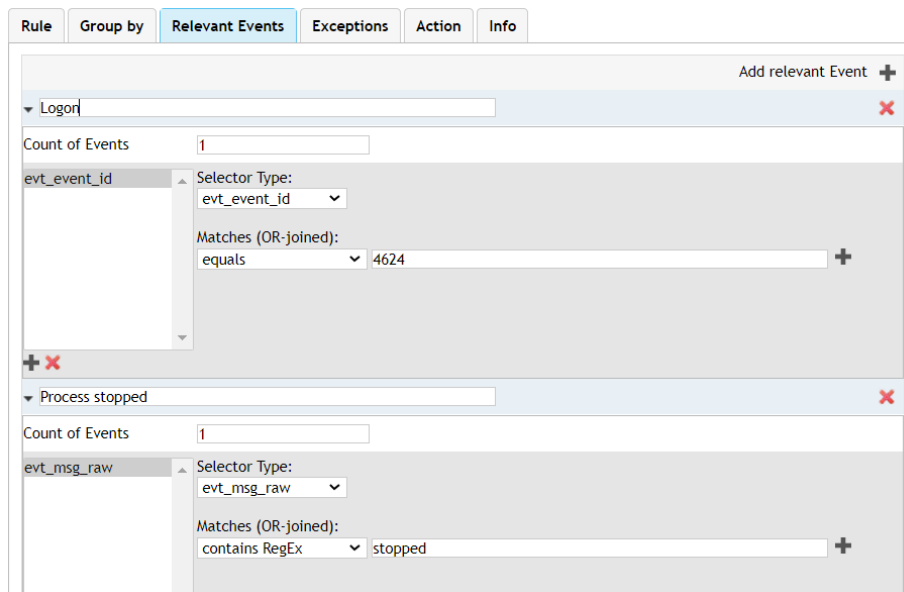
Rule | Group by | Relevant Events | Exceptions | Action | Info

Add relevant Event

Logon

Count of Events 1

evt_event_id

Selector Type:
evt_event_id

Matches (OR-joined):
equals 4624

Process stopped

Count of Events 1

evt_msg_raw

Selector Type:
evt_msg_raw

Matches (OR-joined):
contains RegEx stopped